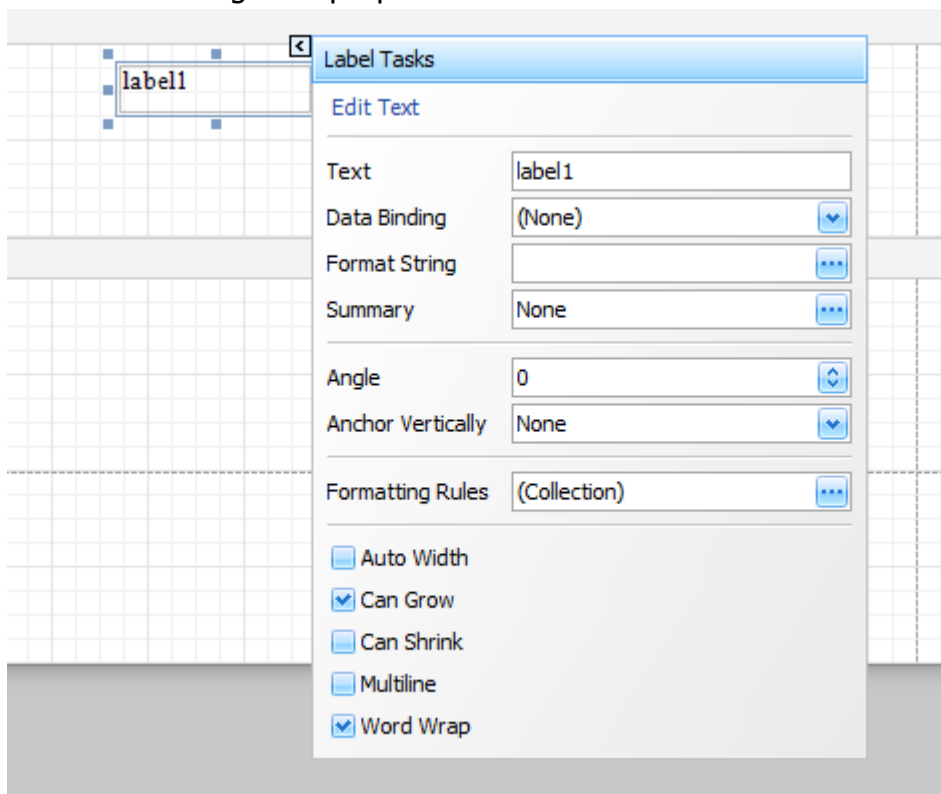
label1

Label Tasks

Edit Text

| | |
|---|---|
| Text | label1 |
| Data Binding | (None) |
| Format String | |
| Summary | None |
| Angle | 0 |
| Anchor Vertically | None |
| Formatting Rules | (Collection) |

Auto Width
Can Grow
Can Shrink
Multiline
Word Wrap